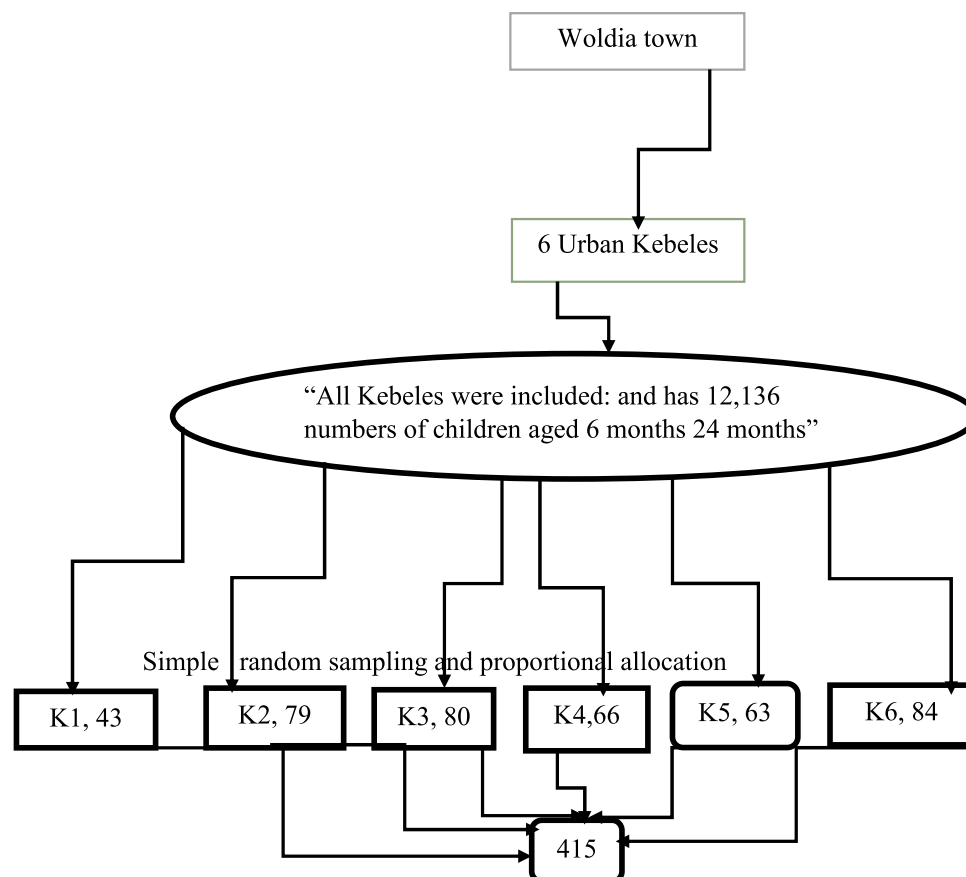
Woldia town

6 Urban Kebeles

“All Kebeles were included: and has 12,136 numbers of children aged 6 months 24 months”

Simple random sampling and proportional allocation

K1, 43

K2, 79

K3, 80

K4,66

K5, 63

K6, 84

415